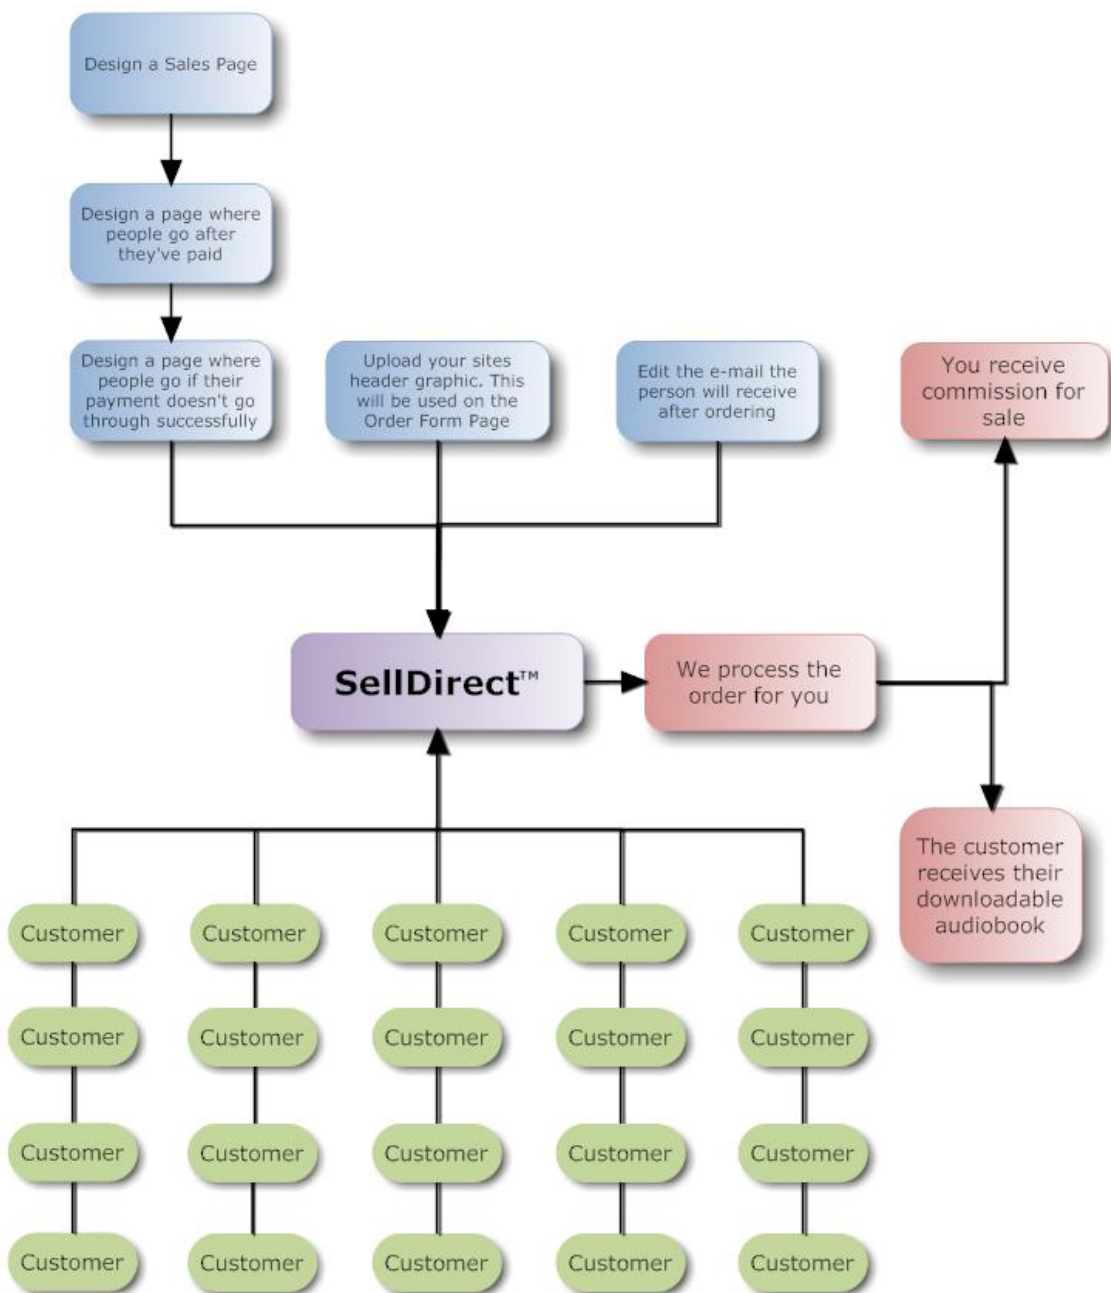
Design a Sales Page

Design a page where people go after they've paid

Design a page where people go if their payment doesn't go through successfully

Upload your sites header graphic. This will be used on the Order Form Page

Edit the e-mail the person will receive after ordering

You receive commission for sale

SellDirect™

We process the order for you

The customer receives their downloadable audiobook

Customer

Customer

Customer

Customer

Customer

Customer

Customer

Customer

Customer

Customer

Customer

Customer

Customer

Customer

Customer

Customer

Customer

Customer

Customer

Customer